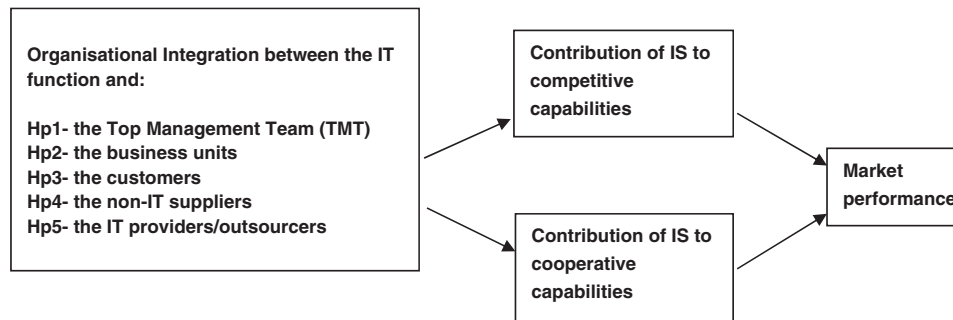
Organisational Integration between the IT function and:

Hp1- the Top Management Team (TMT)
Hp2- the business units
Hp3- the customers
Hp4- the non-IT suppliers
Hp5- the IT providers/outsourcers

Contribution of IS to competitive capabilities

Contribution of IS to cooperative capabilities

Market performance